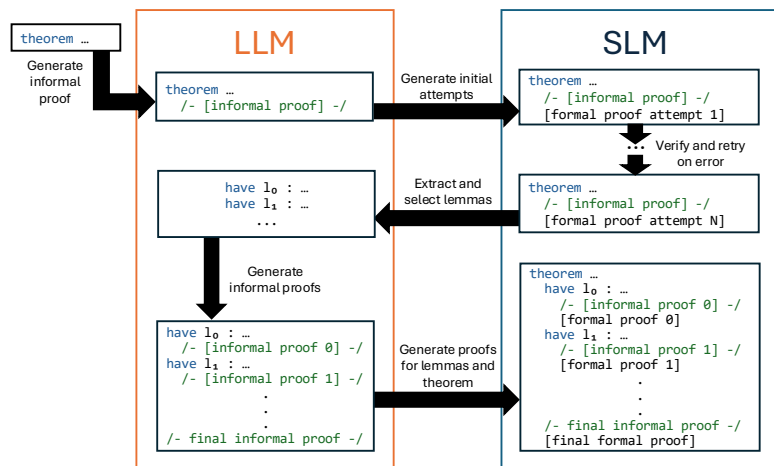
theorem …

Generate informal proof

LLM

SLM

theorem …
/- [informal proof] -/

Generate initial attempts

theorem …
/- [informal proof] -/
[formal proof attempt 1]

…

Verify and retry on error

theorem …
/- [informal proof] -/
[formal proof attempt N]

Extract and select lemmas

have $l_0$ : …
have $l_1$ : …
…

Generate informal proofs

have $l_0$ : …
/- [informal proof 0] -/
have $l_1$ : …
/- [informal proof 1] -/
.
.
.
/- final informal proof -/

Generate proofs for lemmas and theorem

theorem …
have $l_0$ : …
/- [informal proof 0] -/
[formal proof 0]
have $l_1$ : …
/- [informal proof 1] -/
[formal proof 1]
.
.
.
/- final informal proof -/
[final formal proof]